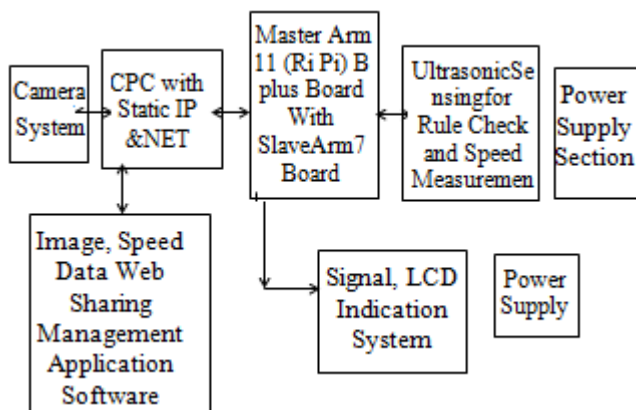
Camera System

CPC with Static IP &NET

Master Arm 11 (Ri Pi) B plus Board With SlaveArm7 Board

UltrasonicSensingfor Rule Check and Speed Measuremen

Power Supply Section

Image, Speed Data Web Sharing Management Application Software

Signal, LCD Indication System

Power Supply